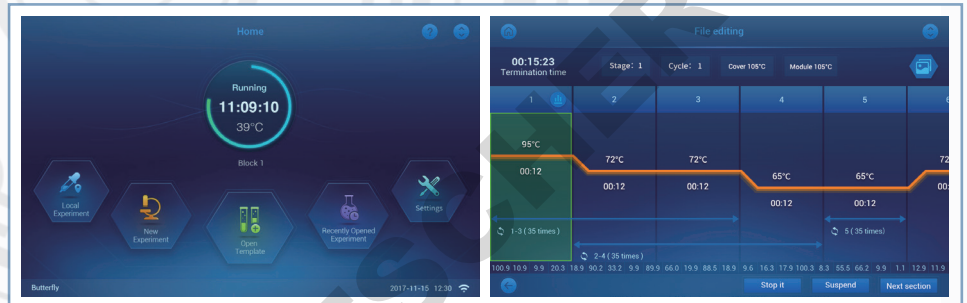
Home

Running
11:09:10
39°C

Block 1

Local Experiment

New Experiment

Open Template

Recently Opened Experiment

Settings

Butterfly

2017-11-15 12:30

File editing

00:15:23
Termination time

Stage: 1

Cycle: 1

Cover 105°C

Module 105°C

1
2
3
4
5
6

95°C
00:12

72°C
00:12

72°C
00:12

65°C
00:12

65°C
00:12

72
00:

1-3 ( 35 times )

2-4 ( 35 times )

5 ( 35 times )

100.9 10.9 9.9 20.3 18.9 90.2 33.2 9.9 89.9 66.0 19.9 88.5 18.9 9.6 16.3 17.9 100.3 8.3 55.5 66.2 9.9 1.1 12.9 11.9

Stop it

Suspend

Next section